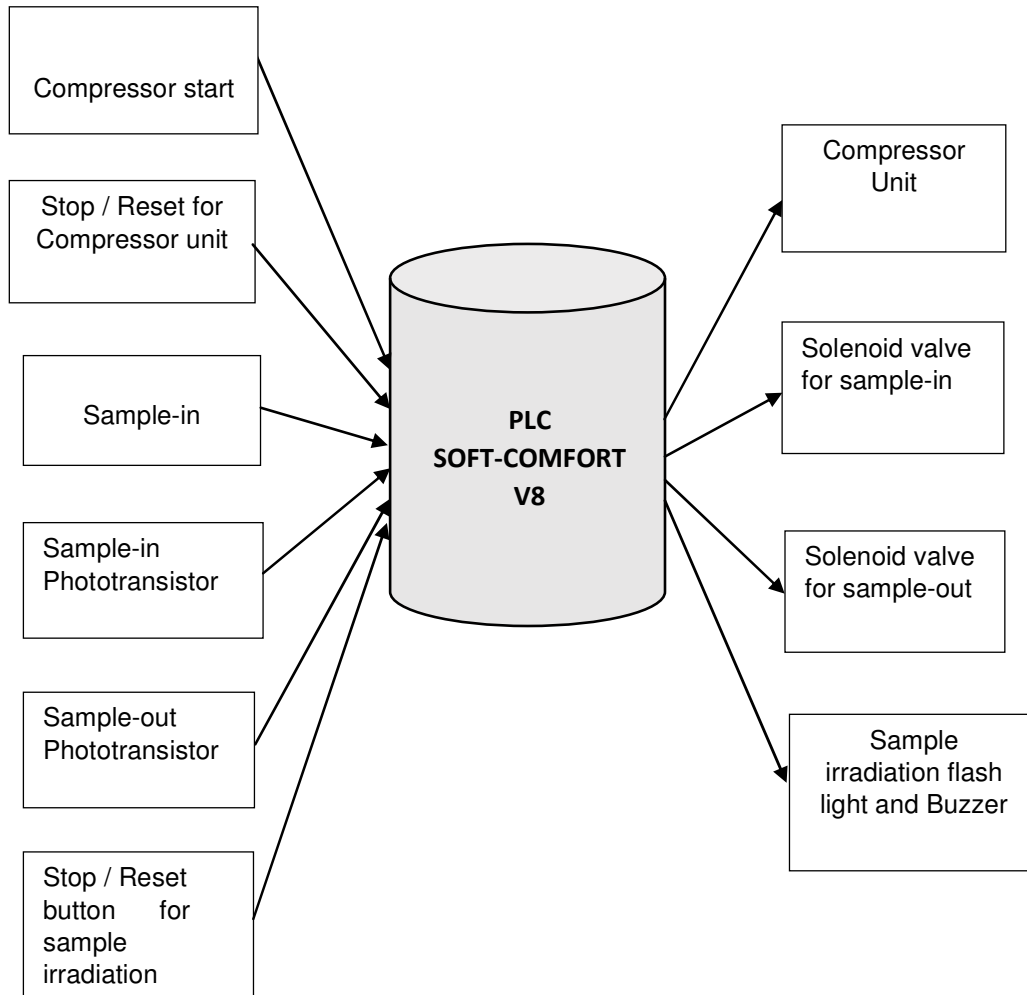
Compressor start

Stop / Reset for Compressor unit

Sample-in

Sample-in Phototransistor

Sample-out Phototransistor

Stop / Reset button for sample irradiation

PLC
SOFT-COMFORT
V8

Compressor Unit

Solenoid valve for sample-in

Solenoid valve for sample-out

Sample irradiation flash light and Buzzer